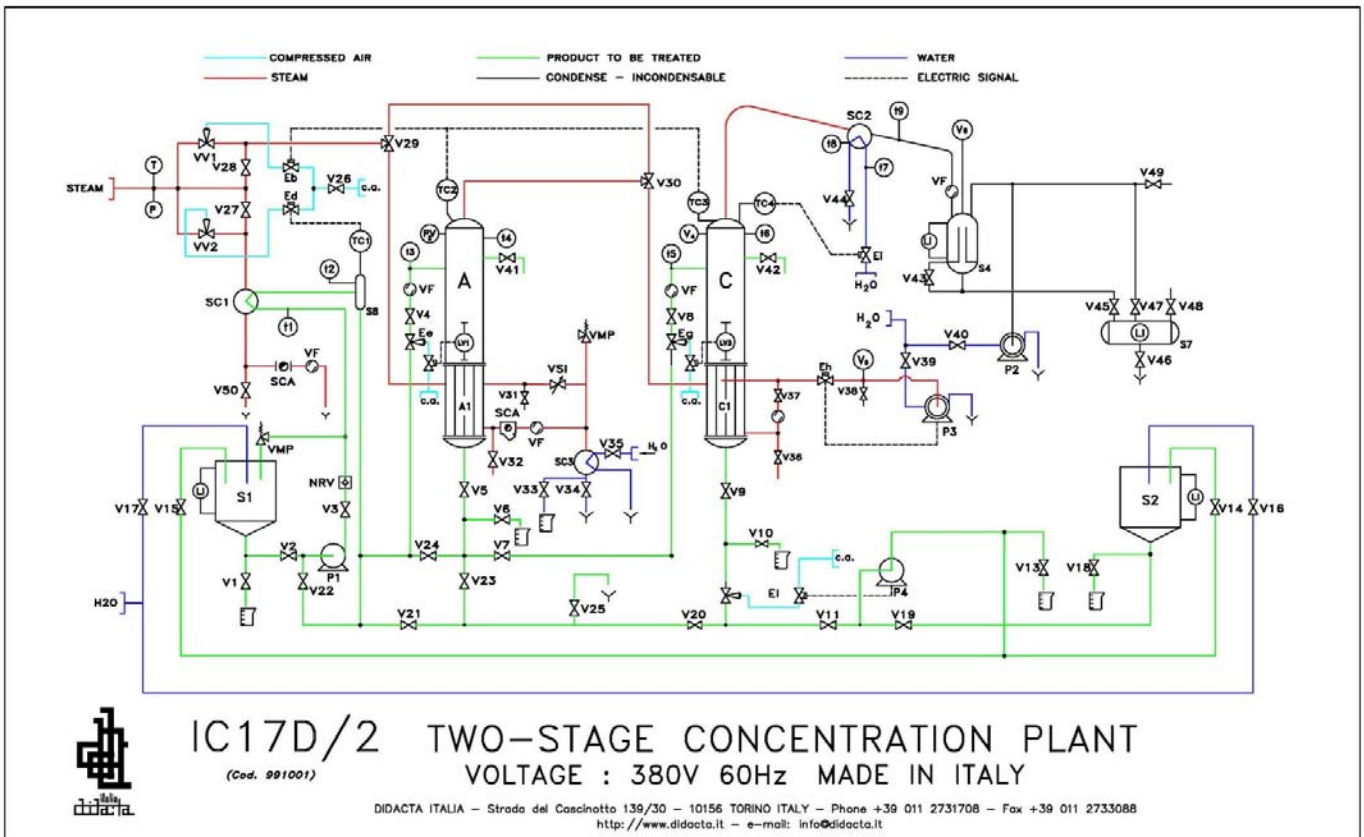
COMPRESSED AIR
STEAM
PRODUCT TO BE TREATED
CONDENSE - INCONDENSABLE
WATER
ELECTRIC SIGNAL

STEAM
T
P
VV1
V28
V27
VV2
Eb
Ed
V26
c.a.
V29
TC2
TC1
t2
S8
SC1
t1
SCA
VF
V50
t3
VF
V4
Ee
c.a.
PV
A
t4
V41
LV1
A1
V31
VSI
VMP
SCA
VF
V32
SC3
V35
H2O
V33
V34
V5
V6
V7
V23
V24
V30
TC3
V4
TC4
t6
C
t5
VF
V8
Eg
c.a.
LV3
C1
V42
V37
V36
V9
SC2
t8
t9
t7
V44
EI
H2O
V6
VF
LI
S4
V43
V49
V45
V47
V48
LI
S7
V46
H2O
V40
P2
V39
V38
V5
Eh
P3
VMP
S1
LI
V17
V15
NRV
V3
V2
P1
V1
V22
V21
V25
V20
V10
c.a.
EI
P4
V11
V19
V13
V18
S2
LI
V14
V16
H2O

IC17D/2 TWO-STAGE CONCENTRATION PLANT
(Cod. 991001)
VOLTAGE : 380V 60Hz MADE IN ITALY
DIDACTA ITALIA - Strada del Cascinotto 139/30 - 10156 TORINO ITALY - Phone +39 011 2731708 - Fax +39 011 2733088
http://www.didacta.it - e-mail: info@didacta.it
didacta italia